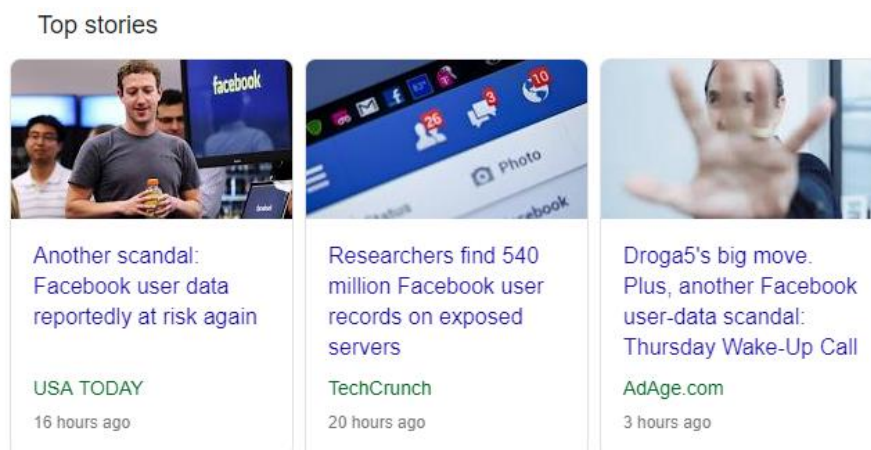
Top stories

facebook

Another scandal: Facebook user data reportedly at risk again

USA TODAY

16 hours ago

26 3 10

Photo

Status

ebook

Researchers find 540 million Facebook user records on exposed servers

TechCrunch

20 hours ago

Droga5's big move. Plus, another Facebook user-data scandal: Thursday Wake-Up Call

AdAge.com

3 hours ago